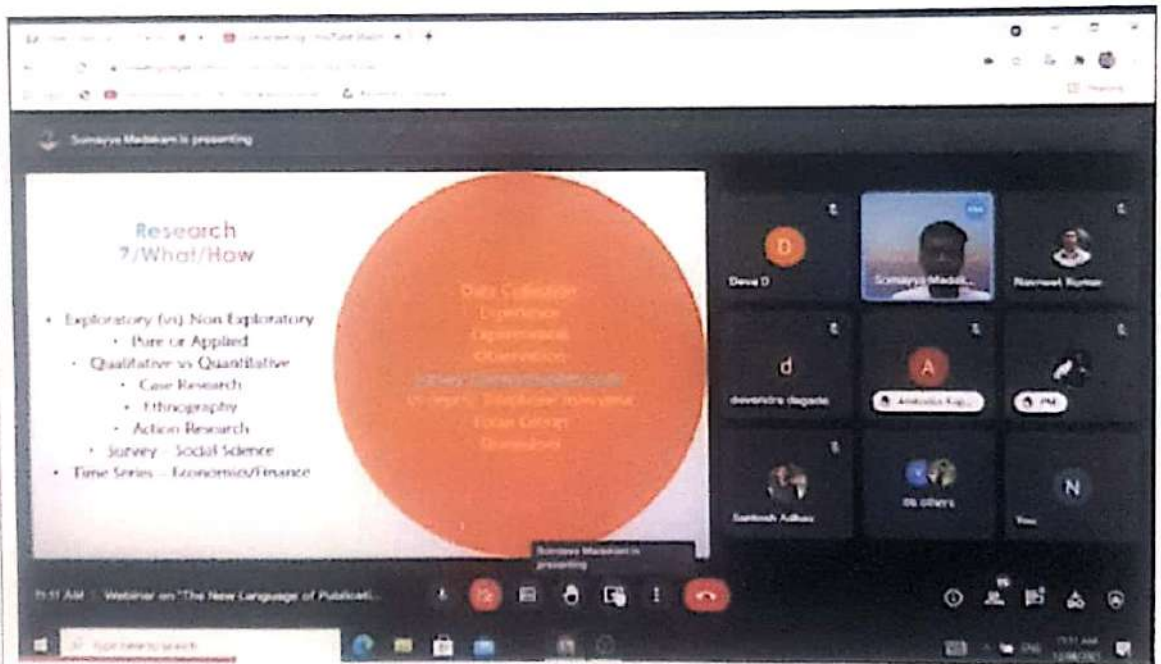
Somayya Madakam is presenting

Research
?/What/How

• Exploratory (vs) Non Exploratory
• Pure or Applied
• Qualitative vs Quantitative
• Case Research
• Ethnography
• Action Research
• Survey – Social Science
• Time Series – Economics/Finance

Data Collection
Experience
Experimentation
Observation
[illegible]
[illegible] Telephone Interview
Focus Group
Quesionaire

Deva D
Somayya Madak...
Navneet Kumar
d
devendra dagade
A
Ankusha Kaj...
PM
Santosh Adhau
26 others
N
You

Somayya Madakam is presenting

11:11 AM | Webinar on "The New Language of Publicati...

Type here to search